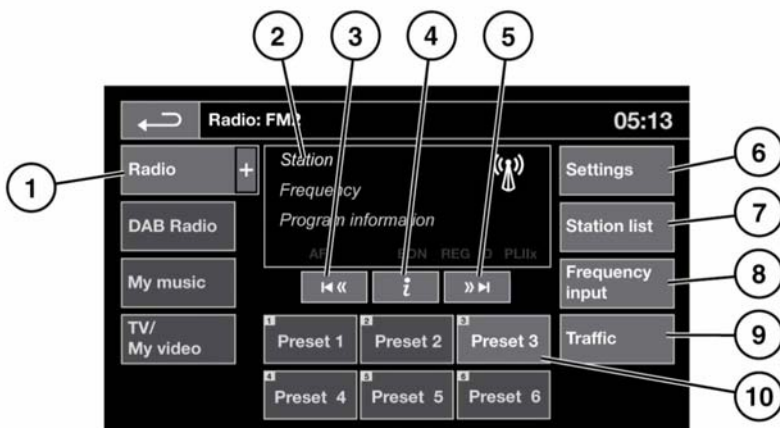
2 3 4 5

Radio: FMR

05:13

1

Radio +

Station

Frequency

Program information

AF EON REG D PLIIx

DAB Radio

My music

TV/
My video

Settings 6

Station list 7

Frequency input 8

Traffic 9

1 Preset 1

2 Preset 2

3 Preset 3

4 Preset 4

5 Preset 5

6 Preset 6

10